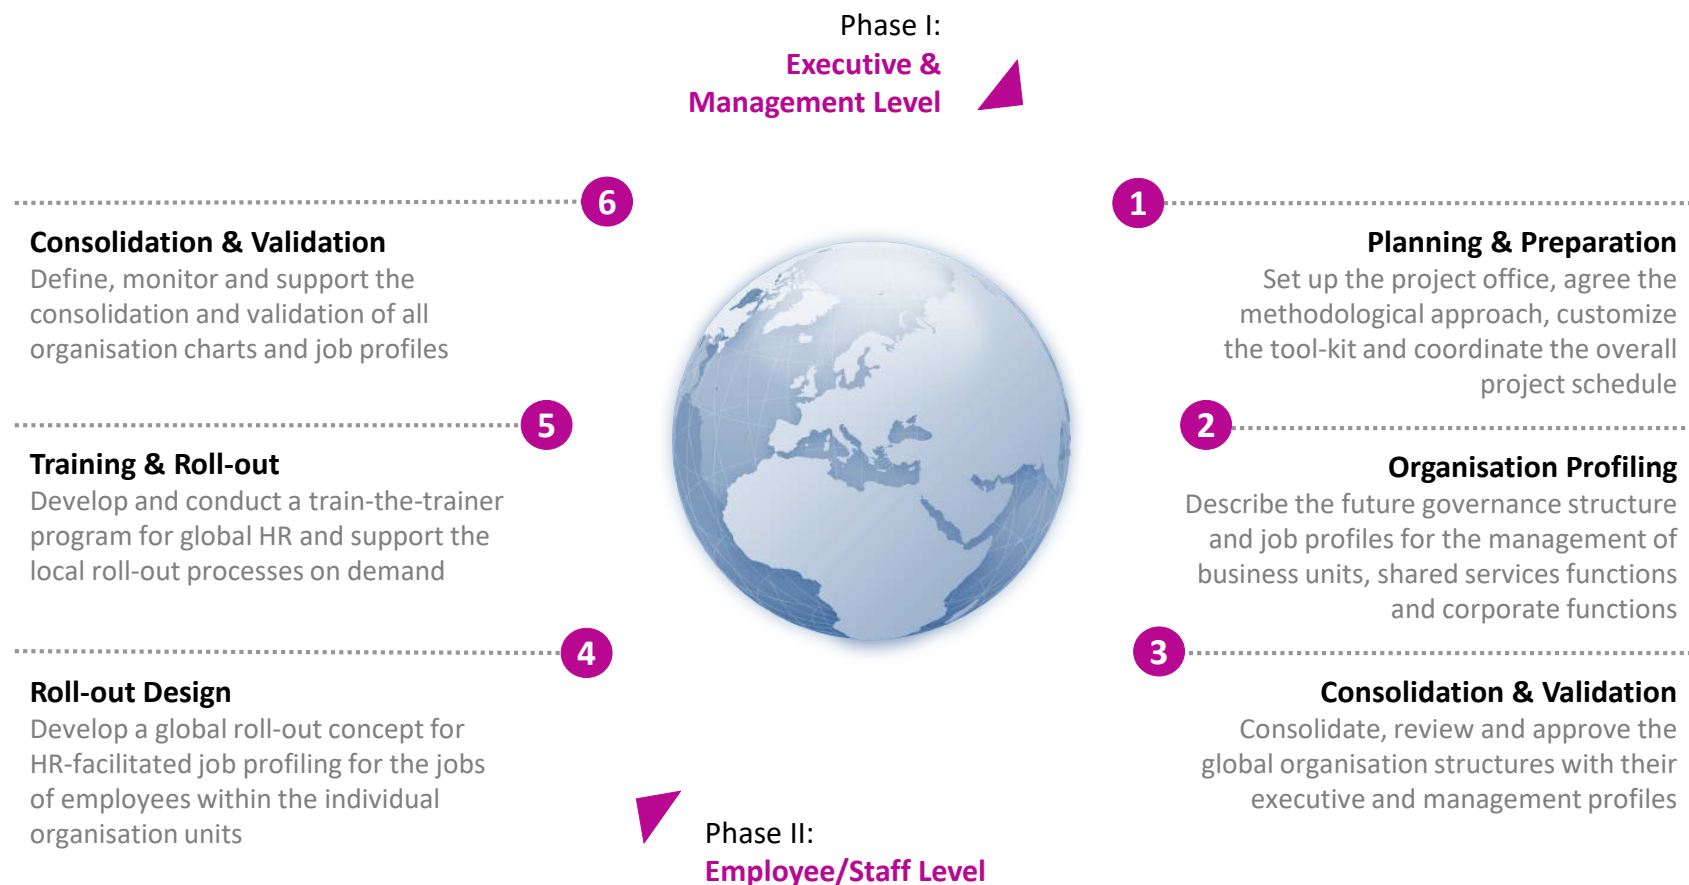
Phase I:
Executive & Management Level

1
Planning & Preparation
Set up the project office, agree the methodological approach, customize the tool-kit and coordinate the overall project schedule

2
Organisation Profiling
Describe the future governance structure and job profiles for the management of business units, shared services functions and corporate functions

3
Consolidation & Validation
Consolidate, review and approve the global organisation structures with their executive and management profiles

Phase II:
Employee/Staff Level

4
Roll-out Design
Develop a global roll-out concept for HR-facilitated job profiling for the jobs of employees within the individual organisation units

5
Training & Roll-out
Develop and conduct a train-the-trainer program for global HR and support the local roll-out processes on demand

6
Consolidation & Validation
Define, monitor and support the consolidation and validation of all organisation charts and job profiles